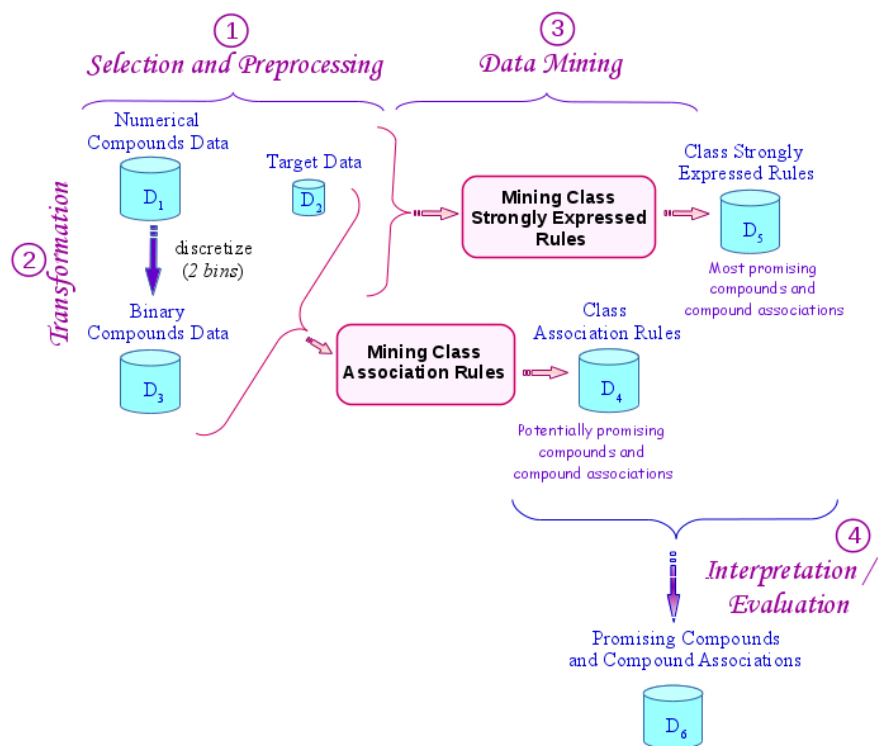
1
Selection and Preprocessing

3
Data Mining

Numerical Compounds Data

$D_1$

Target Data

$D_2$

2
Transformation

discretize (2 bins)

Binary Compounds Data

$D_3$

Mining Class Strongly Expressed Rules

Class Strongly Expressed Rules

$D_5$

Most promising compounds and compound associations

Mining Class Association Rules

Class Association Rules

$D_4$

Potentially promising compounds and compound associations

4
Interpretation / Evaluation

Promising Compounds and Compound Associations

$D_6$